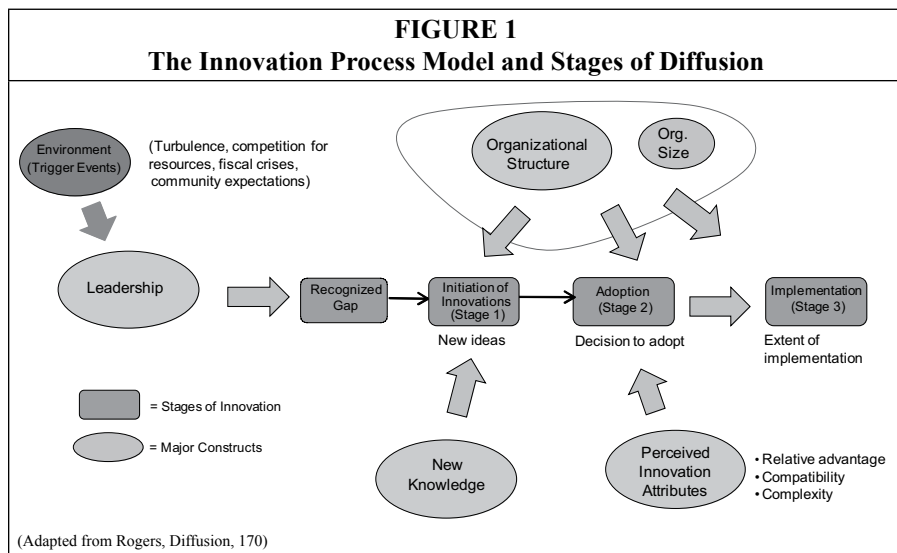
FIGURE 1
The Innovation Process Model and Stages of Diffusion

Environment (Trigger Events)

(Turbulence, competition for resources, fiscal crises, community expectations)

Organizational Structure

Org. Size

Leadership

Recognized Gap

Initiation of Innovations (Stage 1)

New ideas

Adoption (Stage 2)

Decision to adopt

Implementation (Stage 3)

Extent of implementation

= Stages of Innovation

= Major Constructs

New Knowledge

Perceived Innovation Attributes

• Relative advantage
• Compatibility
• Complexity

(Adapted from Rogers, Diffusion, 170)